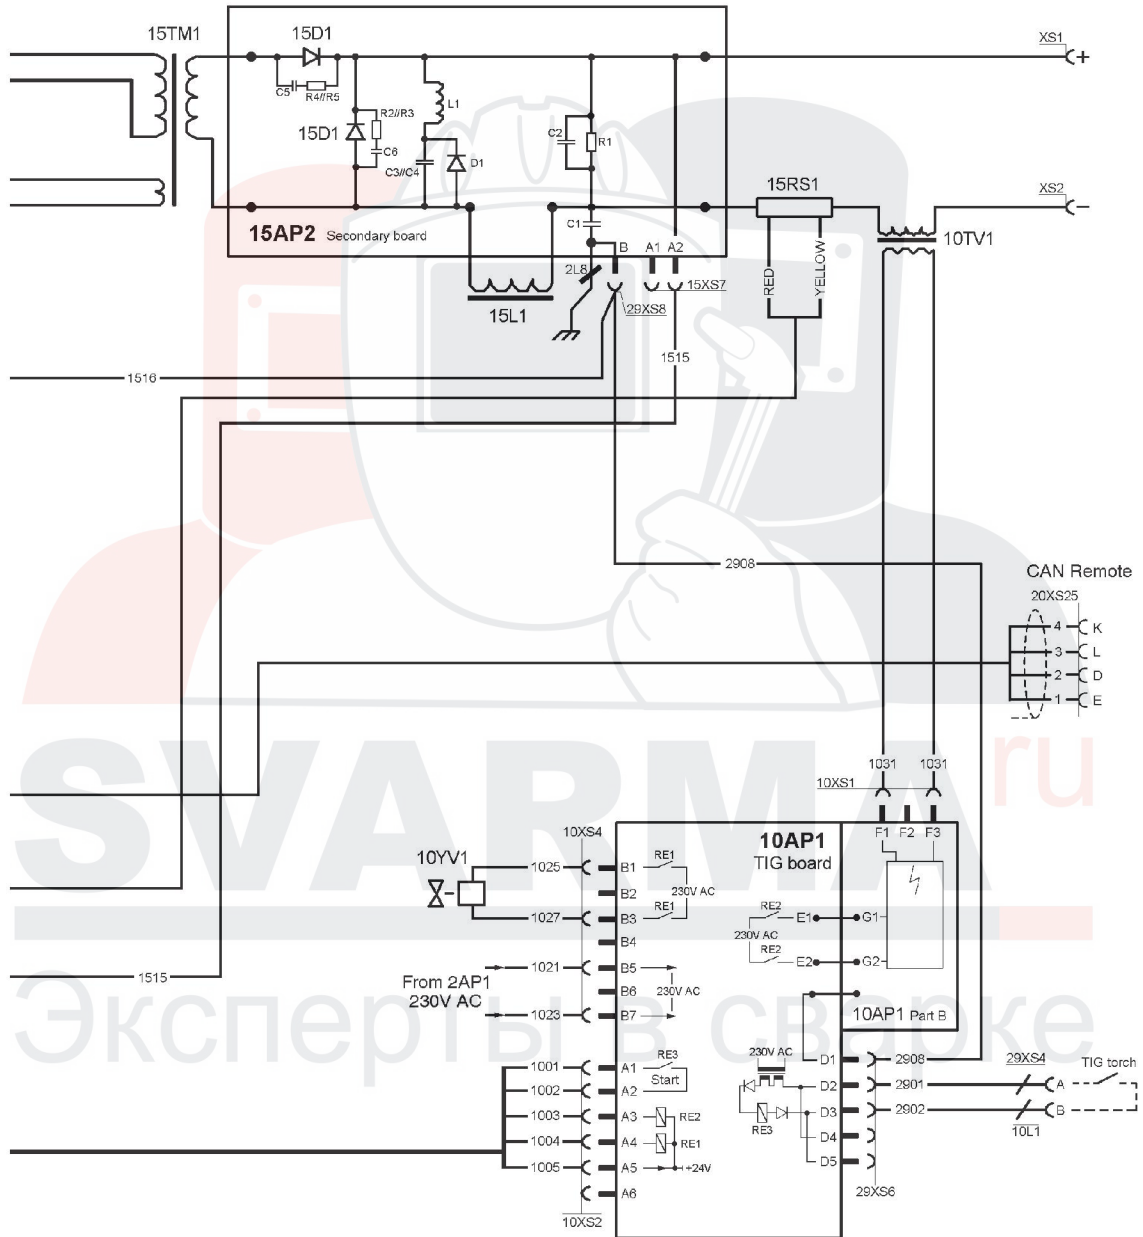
15TM1
15D1
C5
R4//R5
R2//R3
15D1
C6
L1
C3//C4
D1
C2
R1
C1
15AP2 Secondary board
B
A1
A2
2L8
15L1
29XS8
15XS7
1516
1515
15RS1
RED
YELLOW
10TV1
XS1
+
XS2
−
2908
CAN Remote
20XS25
4
3
2
1
K
L
D
E
SVARMA.ru
Эксперты в сварке
1031
1031
10XS1
F1
F2
F3
10XS4
10AP1
TIG board
10YV1
1025
B1
RE1
B2
230V AC
RE1
1027
B3
B4
RE2
E1
G1
230V AC
RE2
E2
G2
1515
1021
B5
From 2AP1
230V AC
B6
230V AC
1023
B7
10AP1 Part B
1001
A1
RE3
Start
1002
A2
230V AC
D1
2908
29XS4
TIG torch
D2
2901
A
1003
A3
RE2
D3
2902
B
1004
A4
RE1
RE3
D4
10L1
1005
A5
+24V
D5
A6
29XS6
10XS2